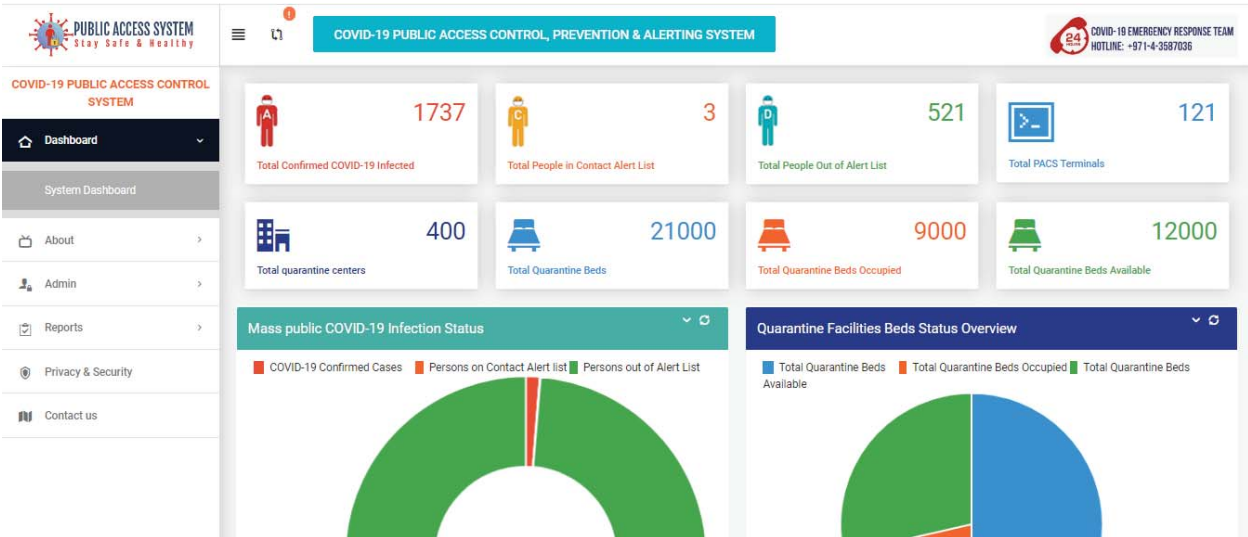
PUBLIC ACCESS SYSTEM
Stay Safe & Healthy

COVID-19 PUBLIC ACCESS CONTROL, PREVENTION & ALERTING SYSTEM

24 HOURS
COVID-19 EMERGENCY RESPONSE TEAM
HOTLINE: +971-4-3587036

COVID-19 PUBLIC ACCESS CONTROL SYSTEM

Dashboard
System Dashboard
About
Admin
Reports
Privacy & Security
Contact us

A
1737
Total Confirmed COVID-19 Infected

C
3
Total People in Contact Alert List

D
521
Total People Out of Alert List

121
Total PACS Terminals

400
Total quarantine centers

21000
Total Quarantine Beds

9000
Total Quarantine Beds Occupied

12000
Total Quarantine Beds Available

Mass public COVID-19 Infection Status

COVID-19 Confirmed Cases
Persons on Contact Alert list
Persons out of Alert List

Quarantine Facilities Beds Status Overview

Total Quarantine Beds
Total Quarantine Beds Occupied
Total Quarantine Beds Available